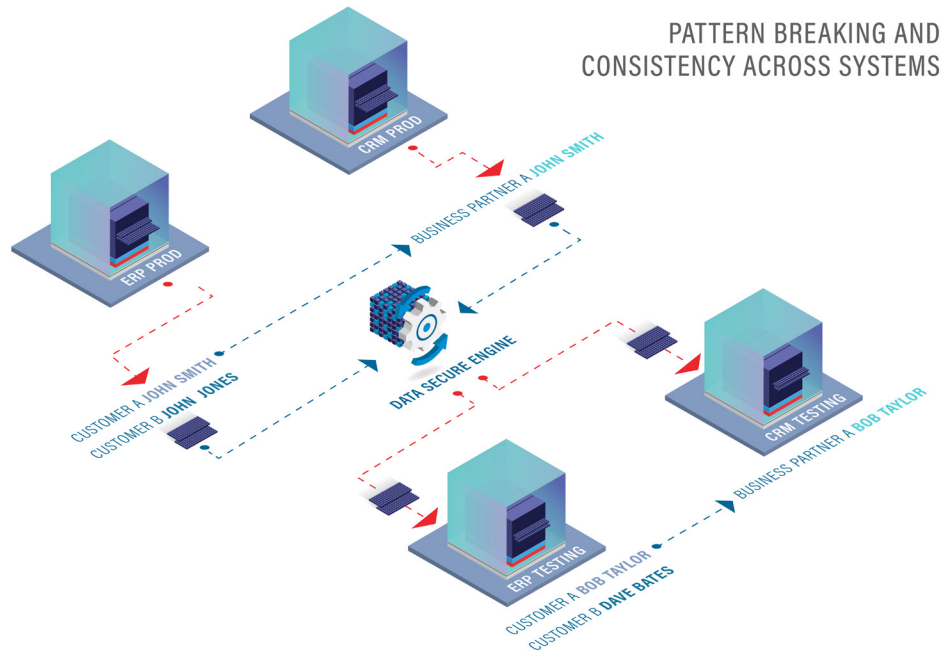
PATTERN BREAKING AND CONSISTENCY ACROSS SYSTEMS

CRM PROD

BUSINESS PARTNER A JOHN SMITH

ERP PROD

CUSTOMER A JOHN SMITH
CUSTOMER B JOHN JONES

DATA SECURE ENGINE

CRM TESTING

BUSINESS PARTNER A BOB TAYLOR

ERP TESTING

CUSTOMER A BOB TAYLOR
CUSTOMER B DAVE BATES